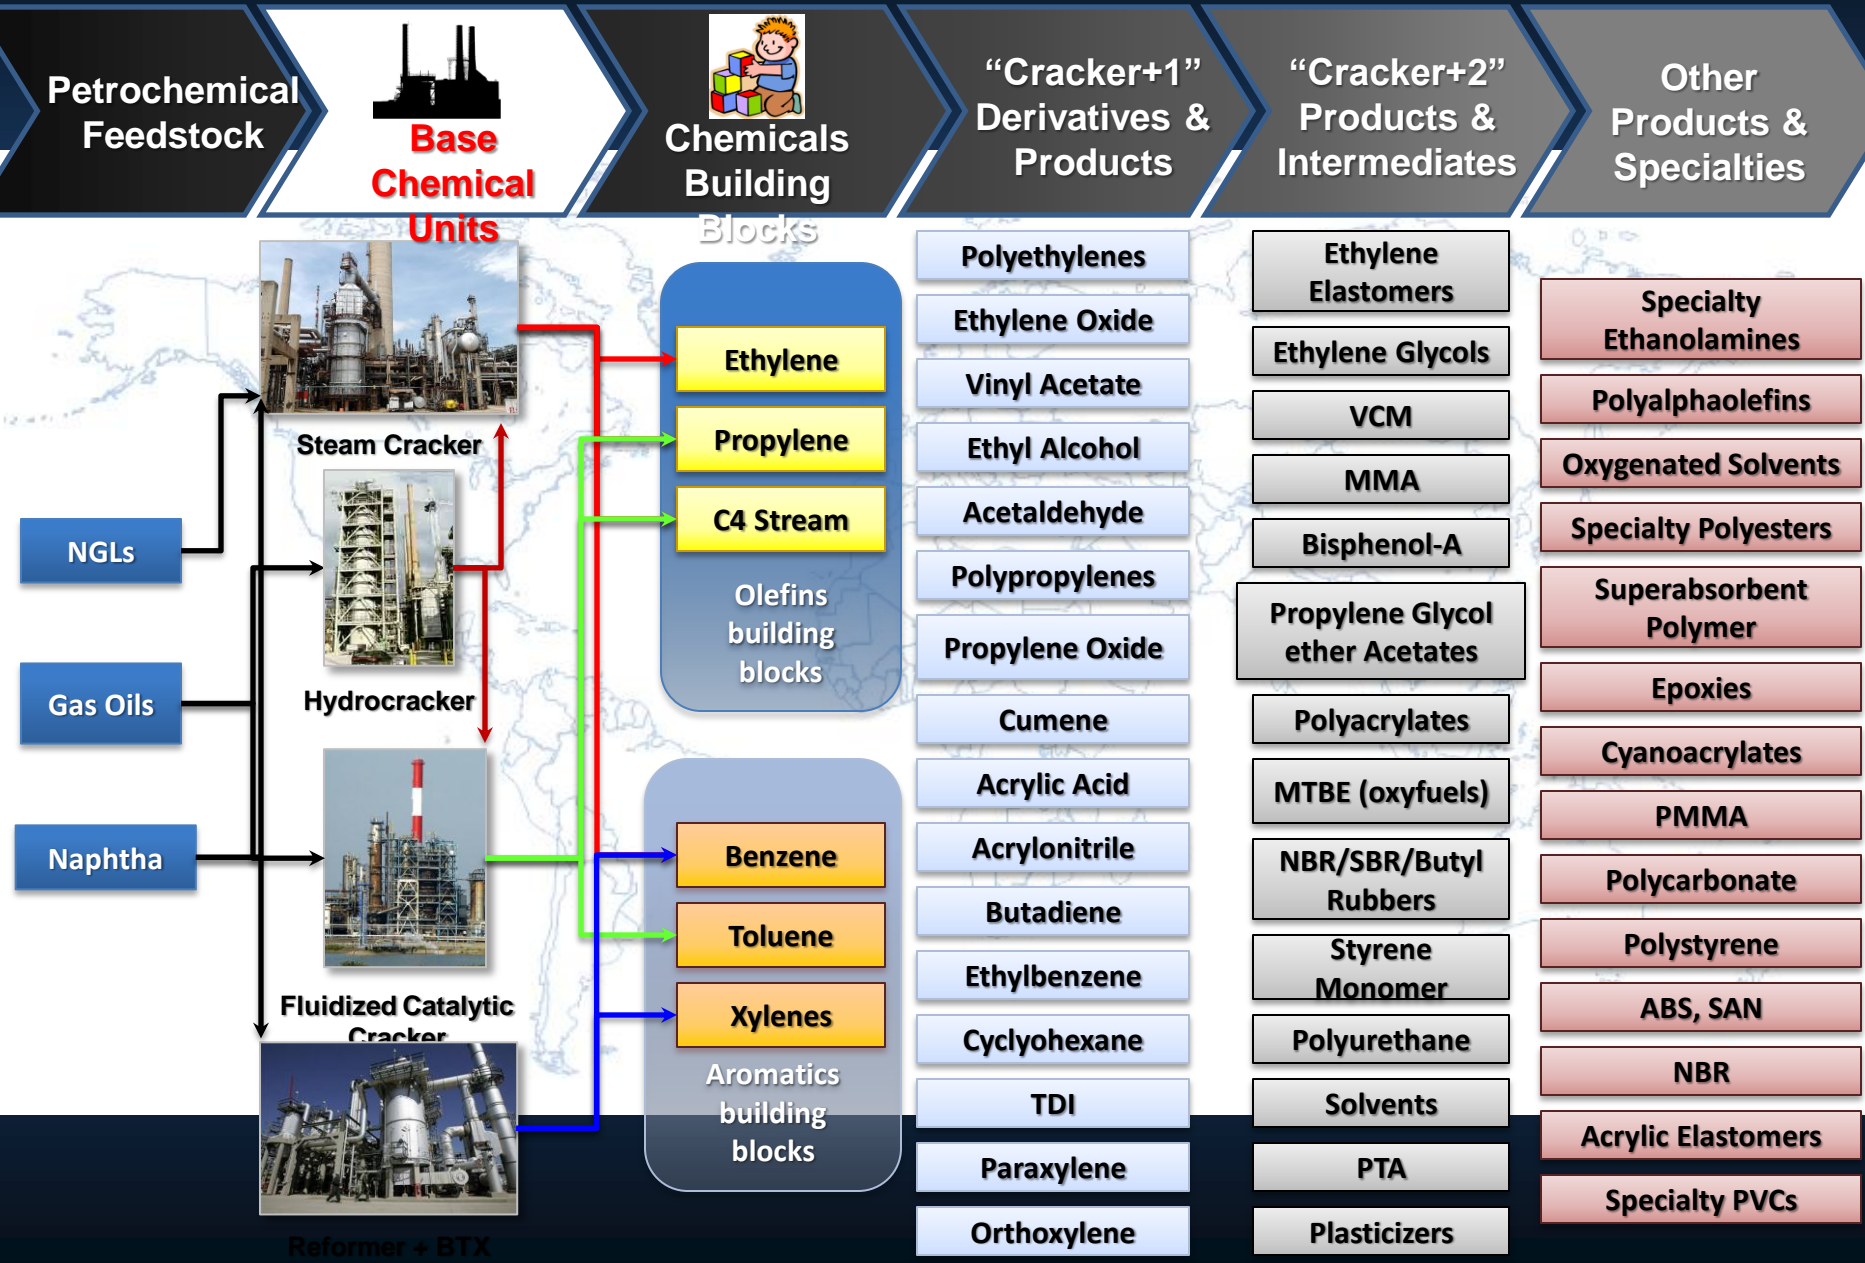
Petrochemical Feedstock

Base Chemical Units

Chemicals Building Blocks

"Cracker+1" Derivatives & Products

"Cracker+2" Products & Intermediates

Other Products & Specialties

NGLs

Gas Oils

Naphtha

Steam Cracker

Hydrocracker

Fluidized Catalytic Cracker

Reformer + BTX

Ethylene

Propylene

C4 Stream

Olefins building blocks

Benzene

Toluene

Xylenes

Aromatics building blocks

Polyethylenes

Ethylene Oxide

Vinyl Acetate

Ethyl Alcohol

Acetaldehyde

Polypropylenes

Propylene Oxide

Cumene

Acrylic Acid

Acrylonitrile

Butadiene

Ethylbenzene

Cyclyohexane

TDI

Paraxylene

Orthoxylene

Ethylene Elastomers

Ethylene Glycols

VCM

MMA

Bisphenol-A

Propylene Glycol ether Acetates

Polyacrylates

MTBE (oxyfuels)

NBR/SBR/Butyl Rubbers

Styrene Monomer

Polyurethane

Solvents

PTA

Plasticizers

Specialty Ethanolamines

Polyalphaolefins

Oxygenated Solvents

Specialty Polyesters

Superabsorbent Polymer

Epoxies

Cyanoacrylates

PMMA

Polycarbonate

Polystyrene

ABS, SAN

NBR

Acrylic Elastomers

Specialty PVCs